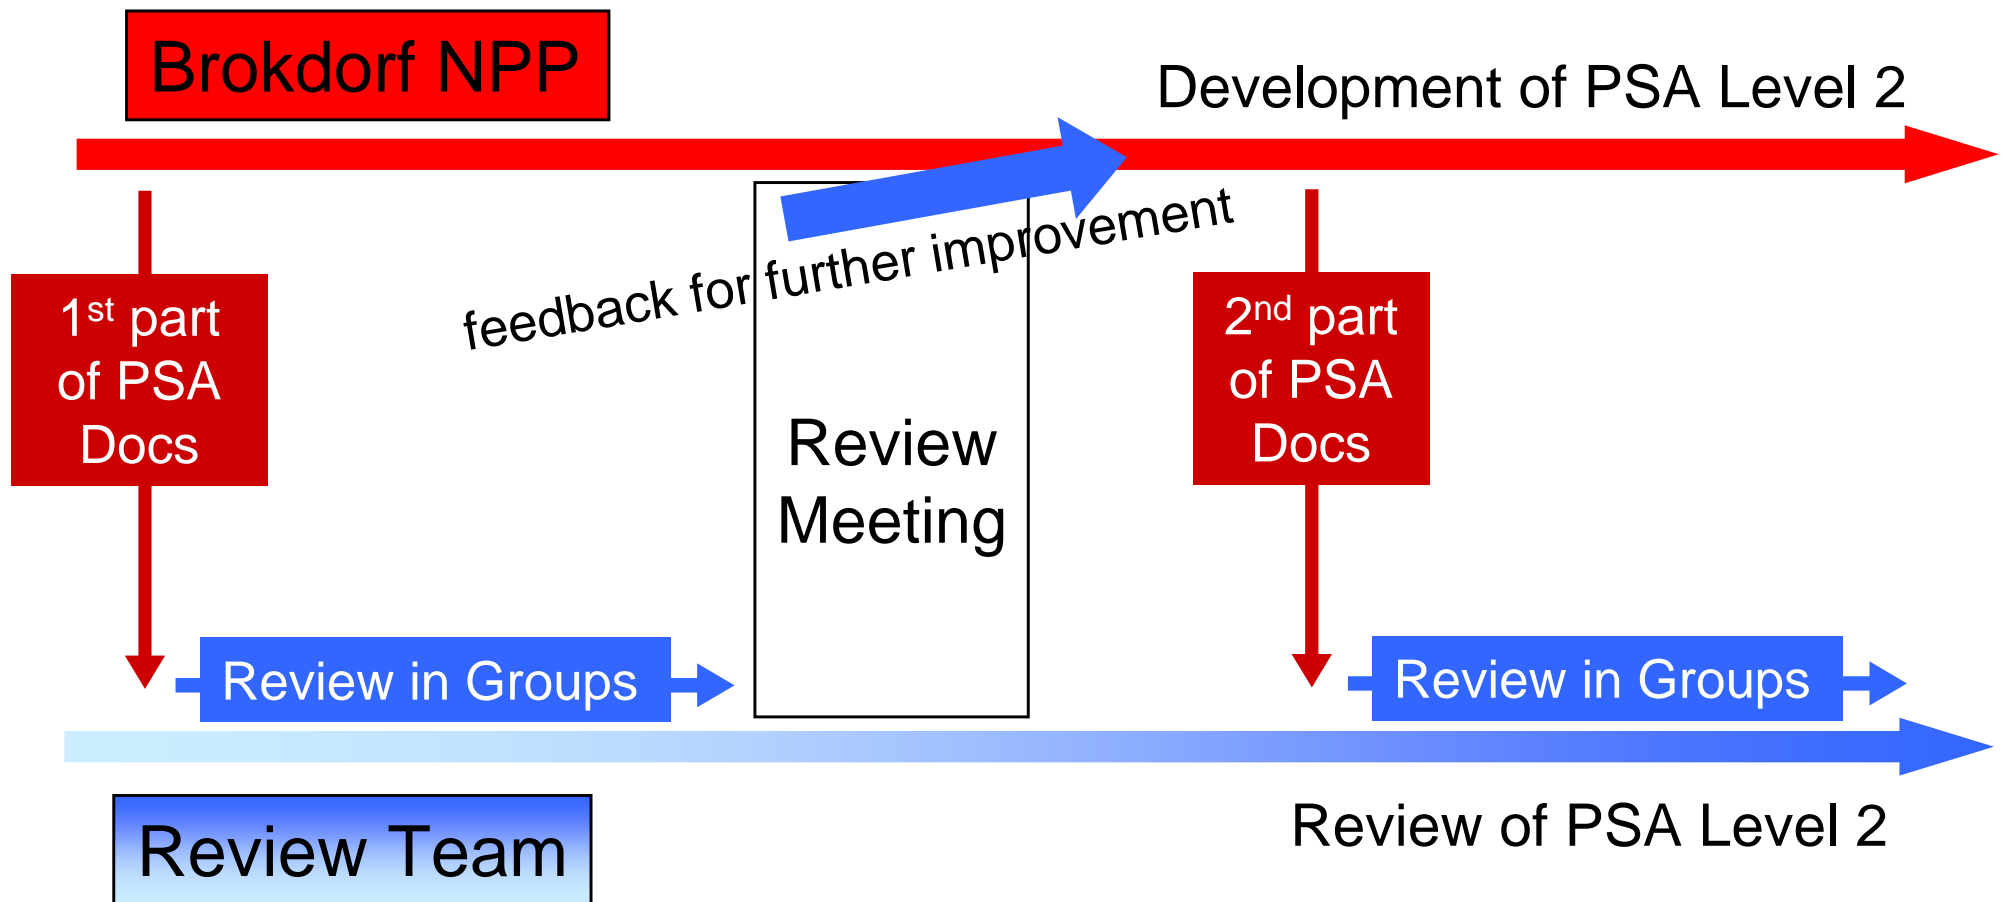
Brokdorf NPP

Development of PSA Level 2

feedback for further improvement

1$^{st}$ part of PSA Docs

Review Meeting

2$^{nd}$ part of PSA Docs

Review in Groups

Review in Groups

Review of PSA Level 2

Review Team